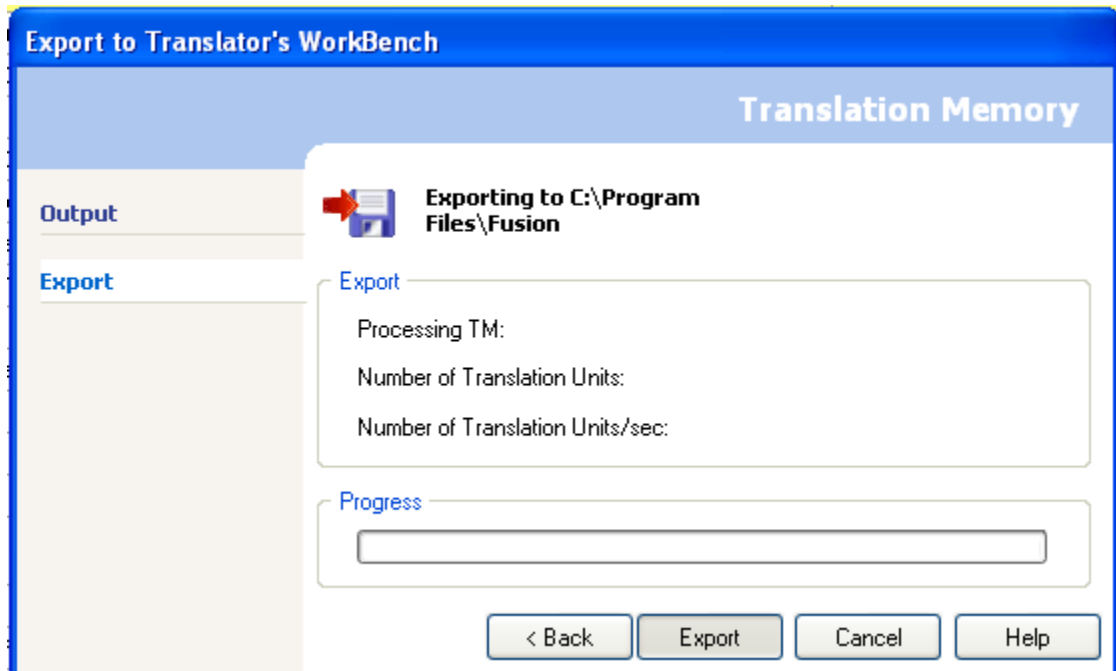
Export to Translator's WorkBench

Translation Memory

Output

Export

Exporting to C:\Program Files\Fusion

Export

Processing TM:

Number of Translation Units:

Number of Translation Units/sec:

Progress

< Back

Export

Cancel

Help